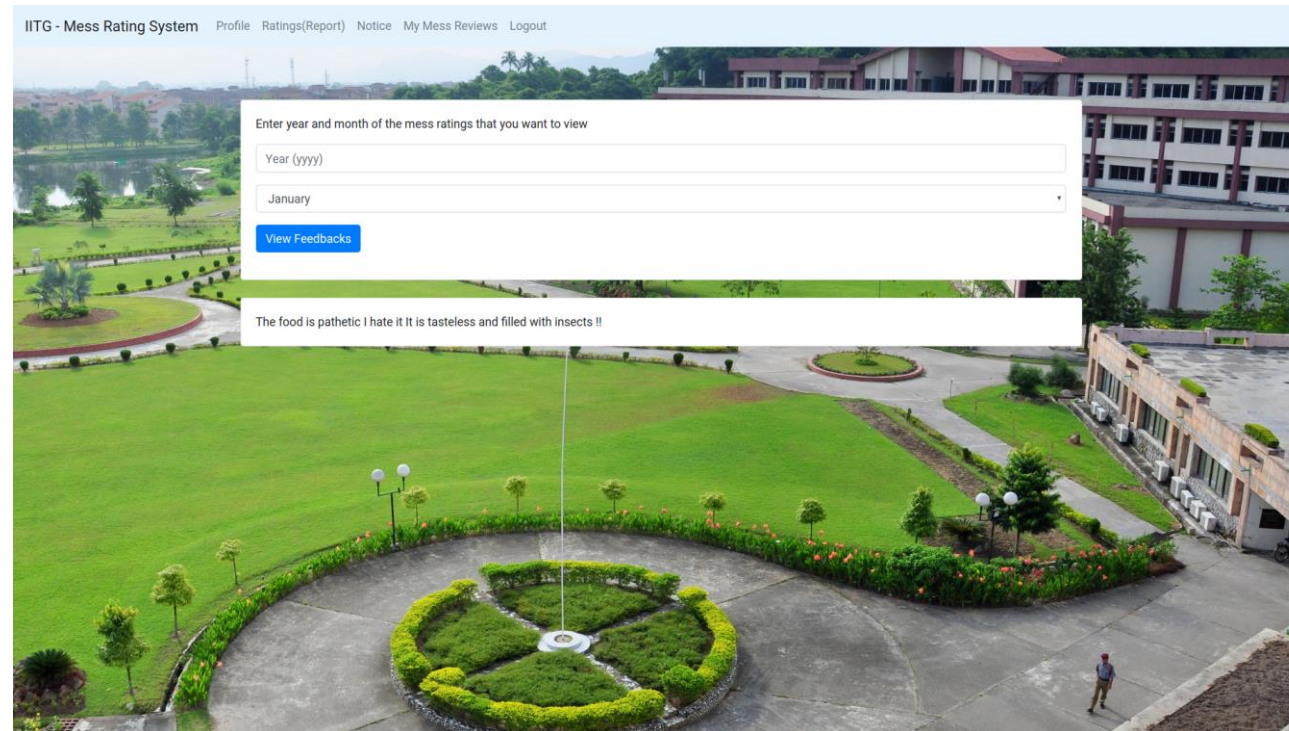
IITG - Mess Rating System Profile Ratings(Report) Notice My Mess Reviews Logout

Enter year and month of the mess ratings that you want to view

Year (yyyy)

January

View Feedbacks

The food is pathetic I hate it It is tasteless and filled with insects !!